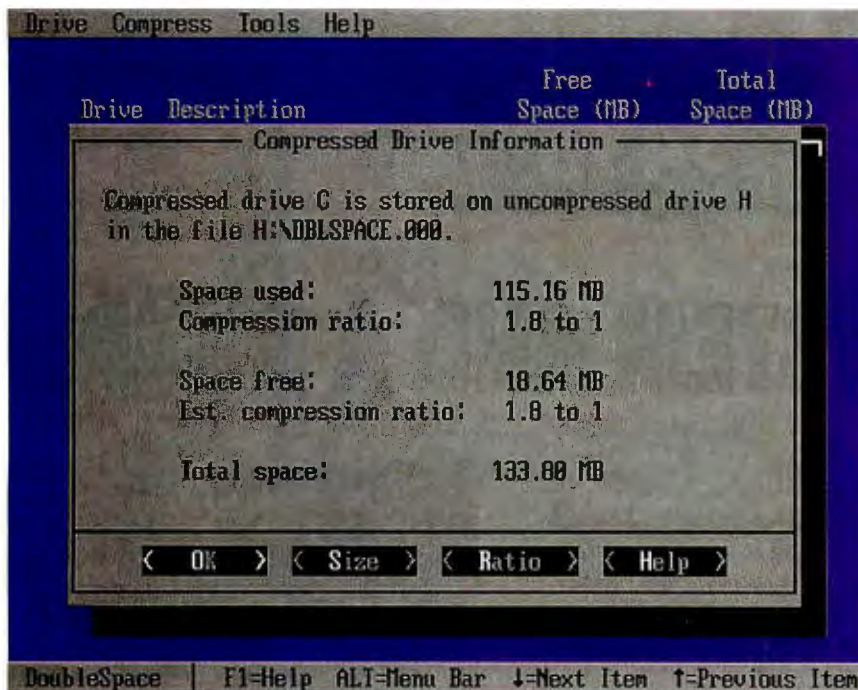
Drive Compress Tools Help

Drive Description

Free Space (MB)

Total Space (MB)

Compressed Drive Information

Compressed drive C is stored on uncompressed drive H in the file H:\DBLSPACE.000.

Space used: 115.16 MB
Compression ratio: 1.8 to 1

Space free: 18.64 MB
Est. compression ratio: 1.8 to 1

Total space: 133.80 MB

< OK > < Size > < Ratio > < Help >

DoubleSpace | F1=Help ALT=Menu Bar ↓=Next Item ↑=Previous Item